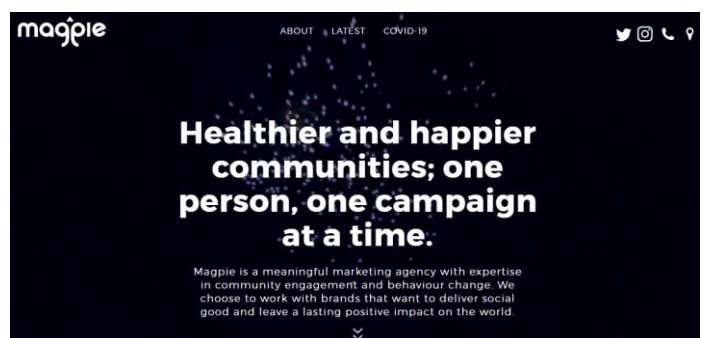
magpie

ABOUT LATEST COVID-19

Healthier and happier communities; one person, one campaign at a time.

Magpie is a meaningful marketing agency with expertise in community engagement and behaviour change. We choose to work with brands that want to deliver social good and leave a lasting positive impact on the world.